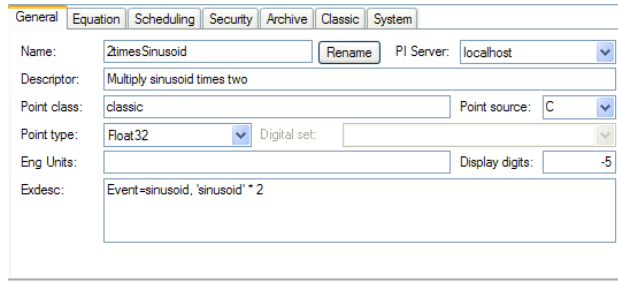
General | Equation | Scheduling | Security | Archive | Classic | System

Name: 2timesSinusoid
Rename
PI Server: localhost
Descriptor: Multiply sinusoid times two
Point class: classic
Point source: C
Point type: Float32
Digital set:
Eng Units:
Display digits: -5
Exdesc: Event=sinusoid, 'sinusoid' * 2